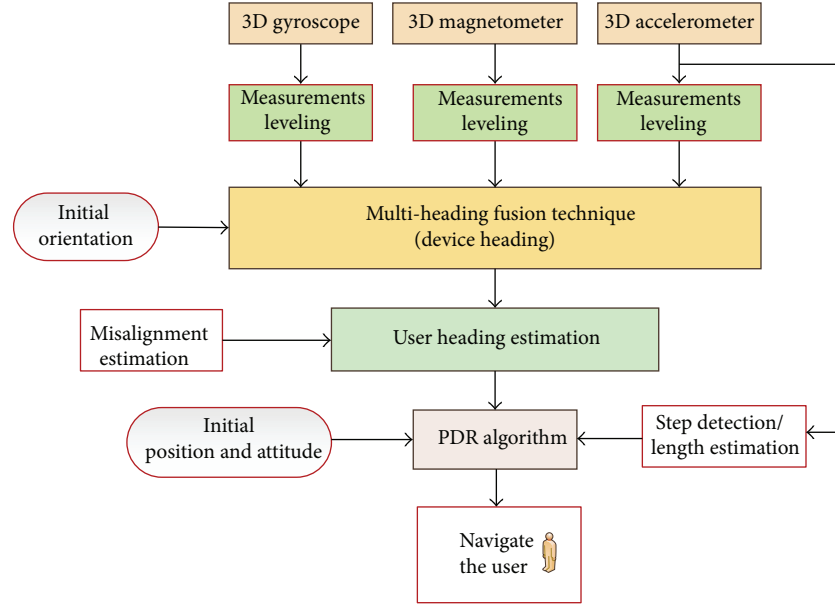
3D gyroscope

3D magnetometer

3D accelerometer

Measurements leveling

Measurements leveling

Measurements leveling

Initial orientation

Multi-heading fusion technique (device heading)

Misalignment estimation

User heading estimation

Initial position and attitude

PDR algorithm

Step detection/ length estimation

Navigate the user